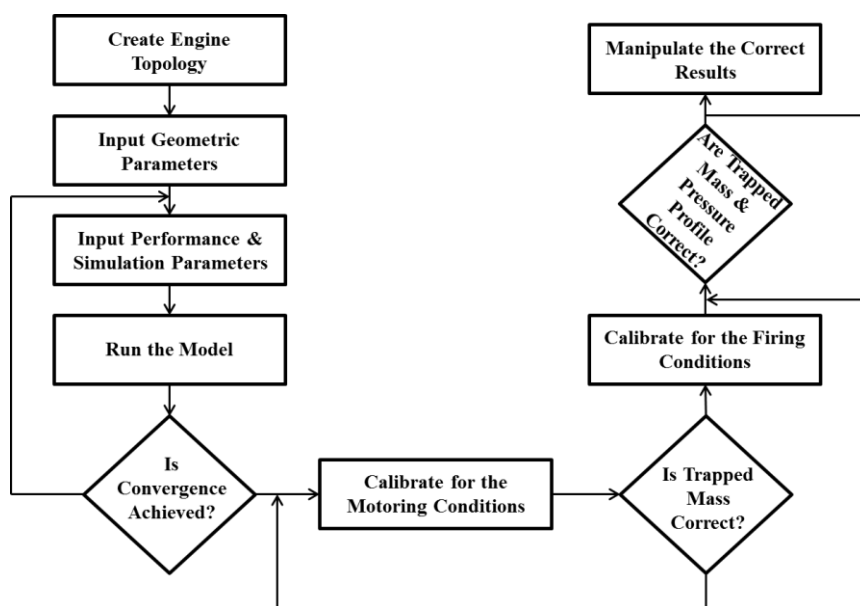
Create Engine Topology

Input Geometric Parameters

Input Performance & Simulation Parameters

Run the Model

Is Convergence Achieved?

Calibrate for the Motoring Conditions

Is Trapped Mass Correct?

Calibrate for the Firing Conditions

Are Trapped Mass & Pressure Profile Correct?

Manipulate the Correct Results